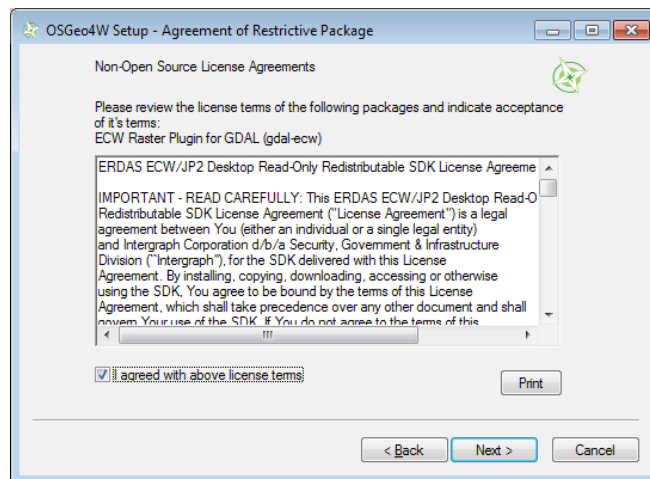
OSGeo4W Setup - Agreement of Restrictive Package

Non-Open Source License Agreements

Please review the license terms of the following packages and indicate acceptance of it's terms:
ECW Raster Plugin for GDAL (gdal-ecw)

ERDAS ECW/JP2 Desktop Read-Only Redistributable SDK License Agreeme

IMPORTANT - READ CAREFULLY: This ERDAS ECW/JP2 Desktop Read-O Redistributable SDK License Agreement ("License Agreement") is a legal agreement between You (either an individual or a single legal entity) and Intergraph Corporation d/b/a Security, Government & Infrastructure Division ("Intergraph"), for the SDK delivered with this License Agreement. By installing, copying, downloading, accessing or otherwise using the SDK, You agree to be bound by the terms of this License Agreement, which shall take precedence over any other document and shall govern Your use of the SDK. If You do not agree to the terms of this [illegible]

I agreed with above license terms

Print

< Back

Next >

Cancel